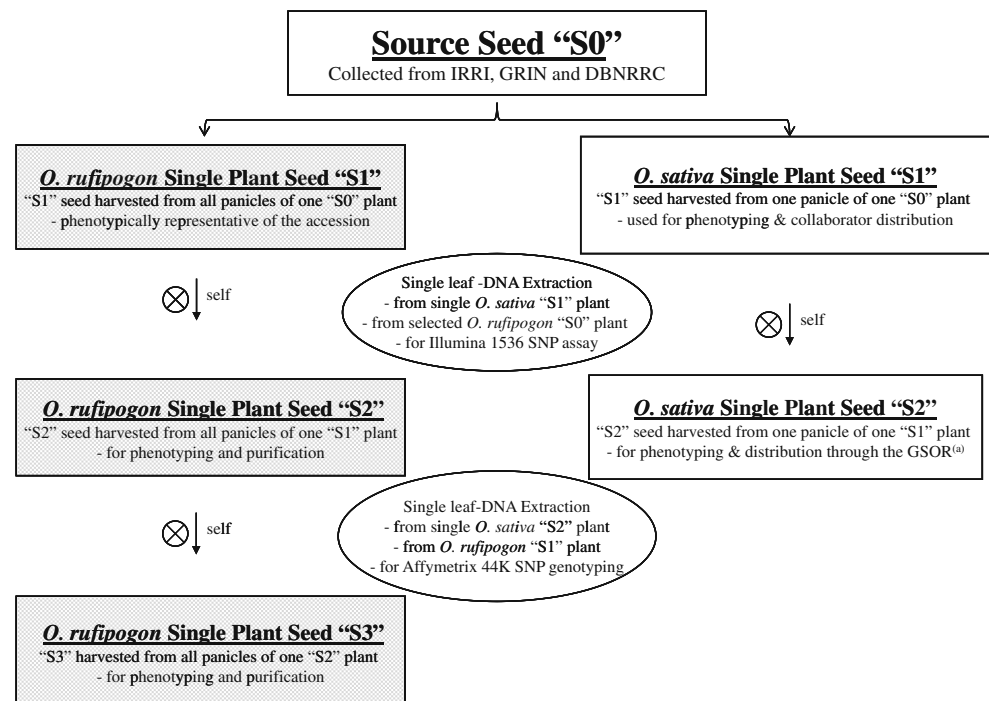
Source Seed "S0"
Collected from IRRI, GRIN and DBNRRC

O. rufipogon Single Plant Seed "S1"
"S1" seed harvested from all panicles of one "S0" plant
- phenotypically representative of the accession

O. sativa Single Plant Seed "S1"
"S1" seed harvested from one panicle of one "S0" plant
- used for phenotyping & collaborator distribution

$\otimes$ self

Single leaf -DNA Extraction
- from single O. sativa "S1" plant
- from selected O. rufipogon "S0" plant
- for Illumina 1536 SNP assay

$\otimes$ self

O. rufipogon Single Plant Seed "S2"
"S2" seed harvested from all panicles of one "S1" plant
- for phenotyping and purification

O. sativa Single Plant Seed "S2"
"S2" seed harvested from one panicle of one "S1" plant
- for phenotyping & distribution through the GSOR$^{(a)}$

$\otimes$ self

Single leaf-DNA Extraction
- from single O. sativa "S2" plant
- from O. rufipogon "S1" plant
- for Affymetrix 44K SNP genotyping

O. rufipogon Single Plant Seed "S3"
"S3" harvested from all panicles of one "S2" plant
- for phenotyping and purification